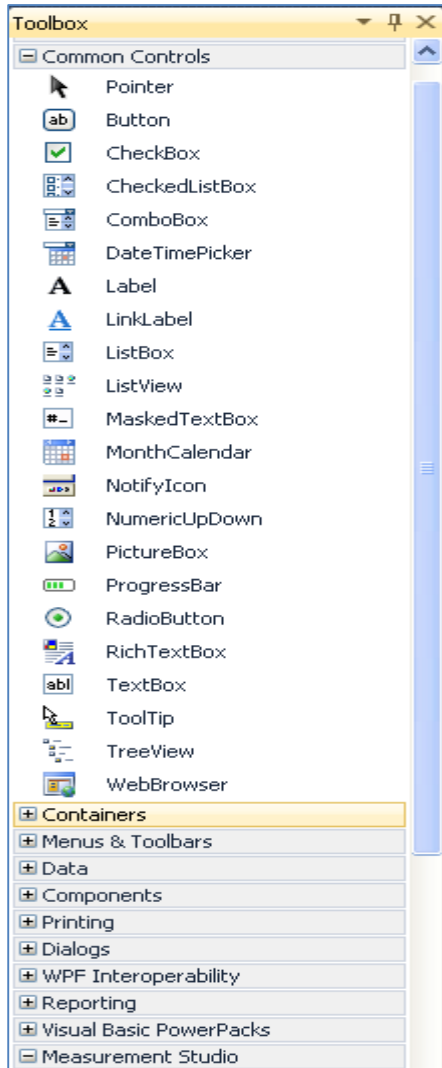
Toolbox
⊟ Common Controls
Pointer
ab Button
CheckBox
CheckedListBox
ComboBox
DateTimePicker
A Label
A LinkLabel
ListBox
ListView
MaskedTextBox
MonthCalendar
NotifyIcon
NumericUpDown
PictureBox
ProgressBar
RadioButton
RichTextBox
abl TextBox
ToolTip
TreeView
WebBrowser
⊞ Containers
⊞ Menus & Toolbars
⊞ Data
⊞ Components
⊞ Printing
⊞ Dialogs
⊞ WPF Interoperability
⊞ Reporting
⊞ Visual Basic PowerPacks
⊟ Measurement Studio